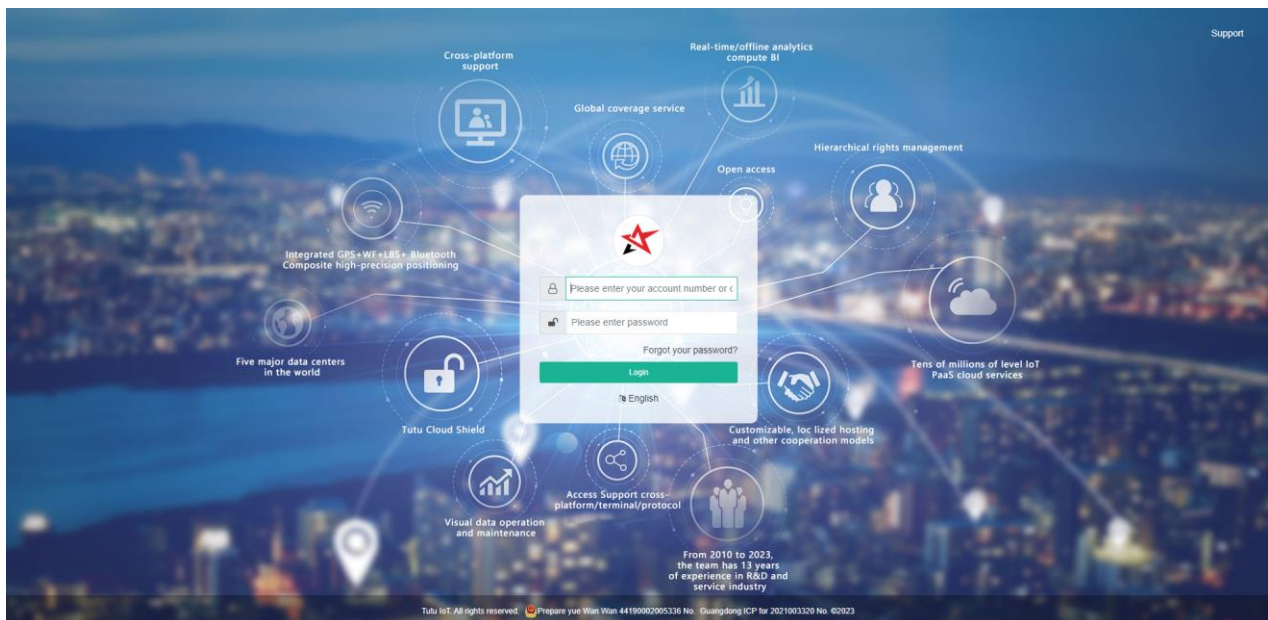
Support

Cross-platform support

Real-time/offline analytics compute BI

Global coverage service

Hierarchical rights management

Open access

Integrated GPS+WF+LBS+ Bluetooth Composite high-precision positioning

Please enter your account number or c

Please enter password

Forgot your password?

Login

English

Five major data centers in the world

Tens of millions of level IoT PaaS cloud services

Tutu Cloud Shield

Customizable, loc lized hosting and other cooperation models

Access Support cross-platform/terminal/protocol

Visual data operation and maintenance

From 2010 to 2023, the team has 13 years of experience in R&D and service industry

Tutu IoT. All rights reserved. Prepare yue Wan Wan 44190002005336 No. Guangdong ICP for 2021003320 No. ©2023